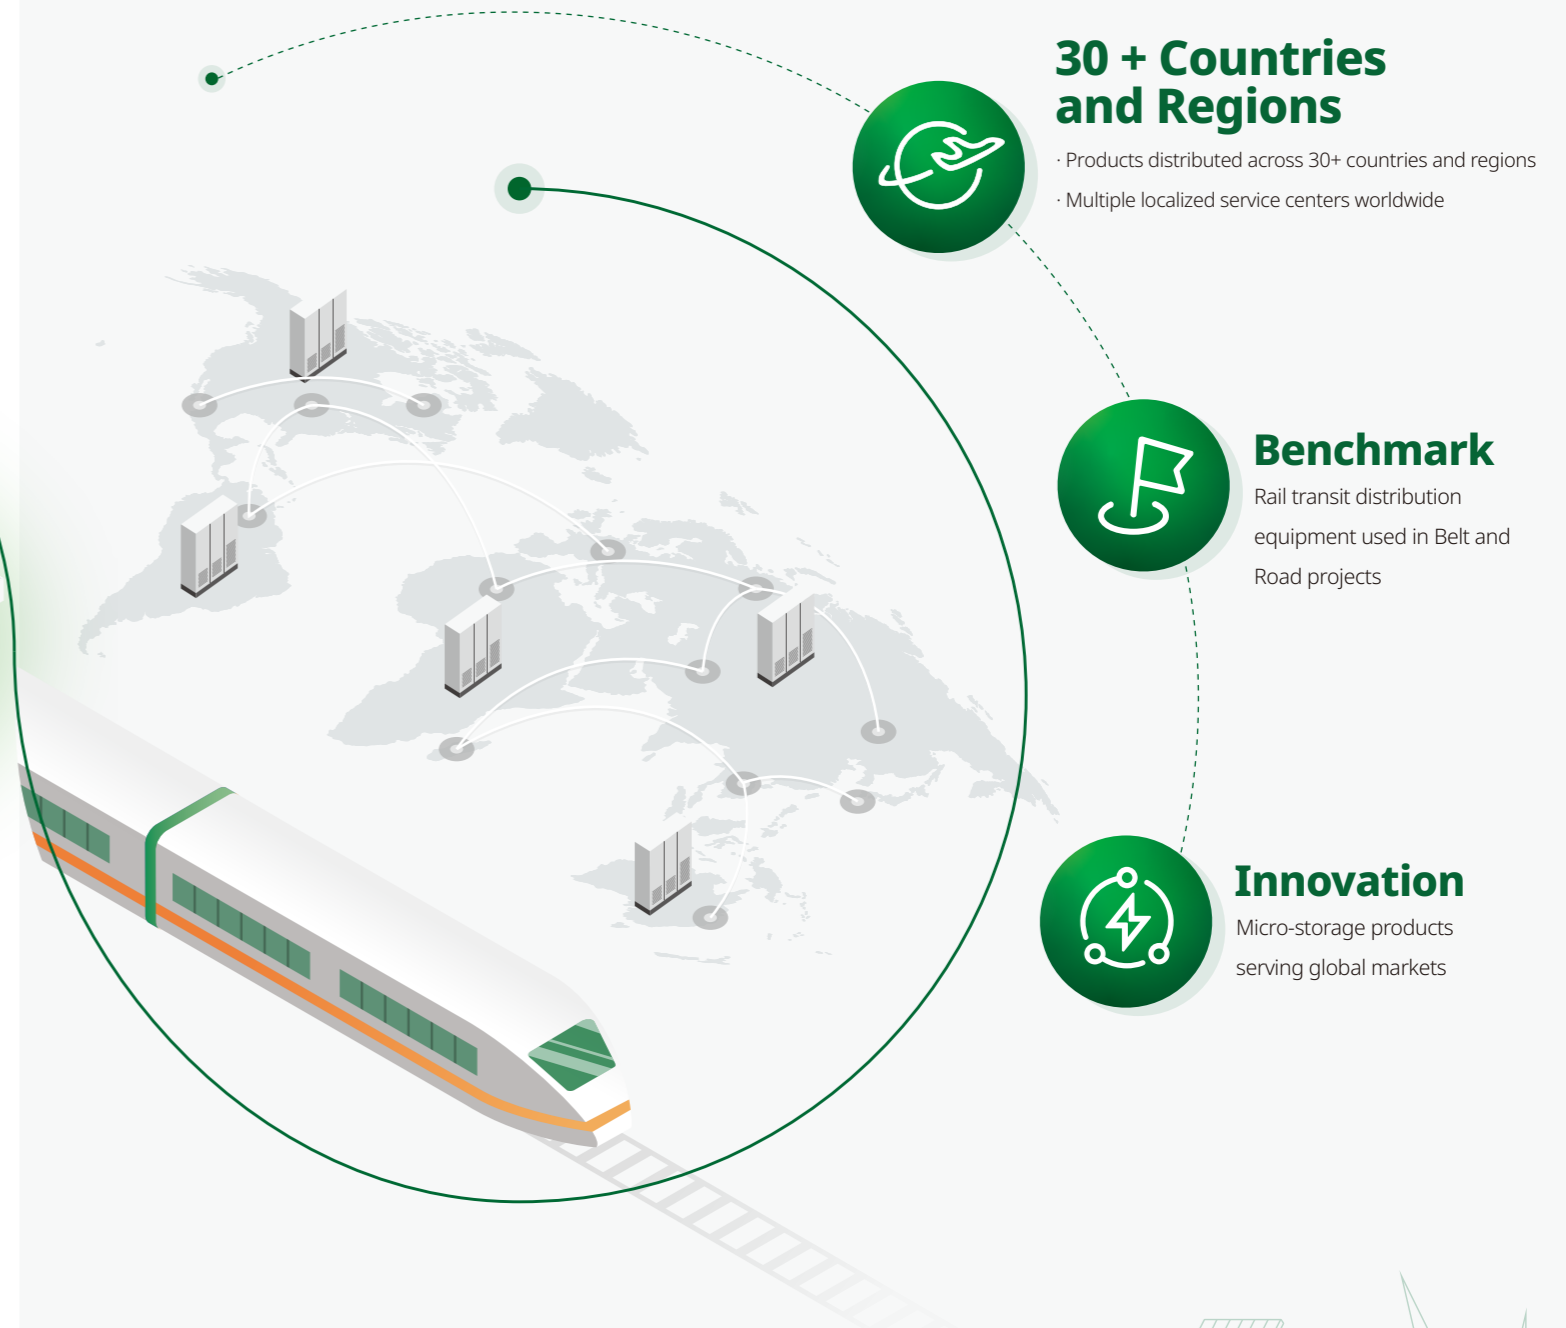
30 + Countries and Regions

· Products distributed across 30+ countries and regions

· Multiple localized service centers worldwide

Benchmark

Rail transit distribution equipment used in Belt and Road projects

Innovation

Micro-storage products serving global markets